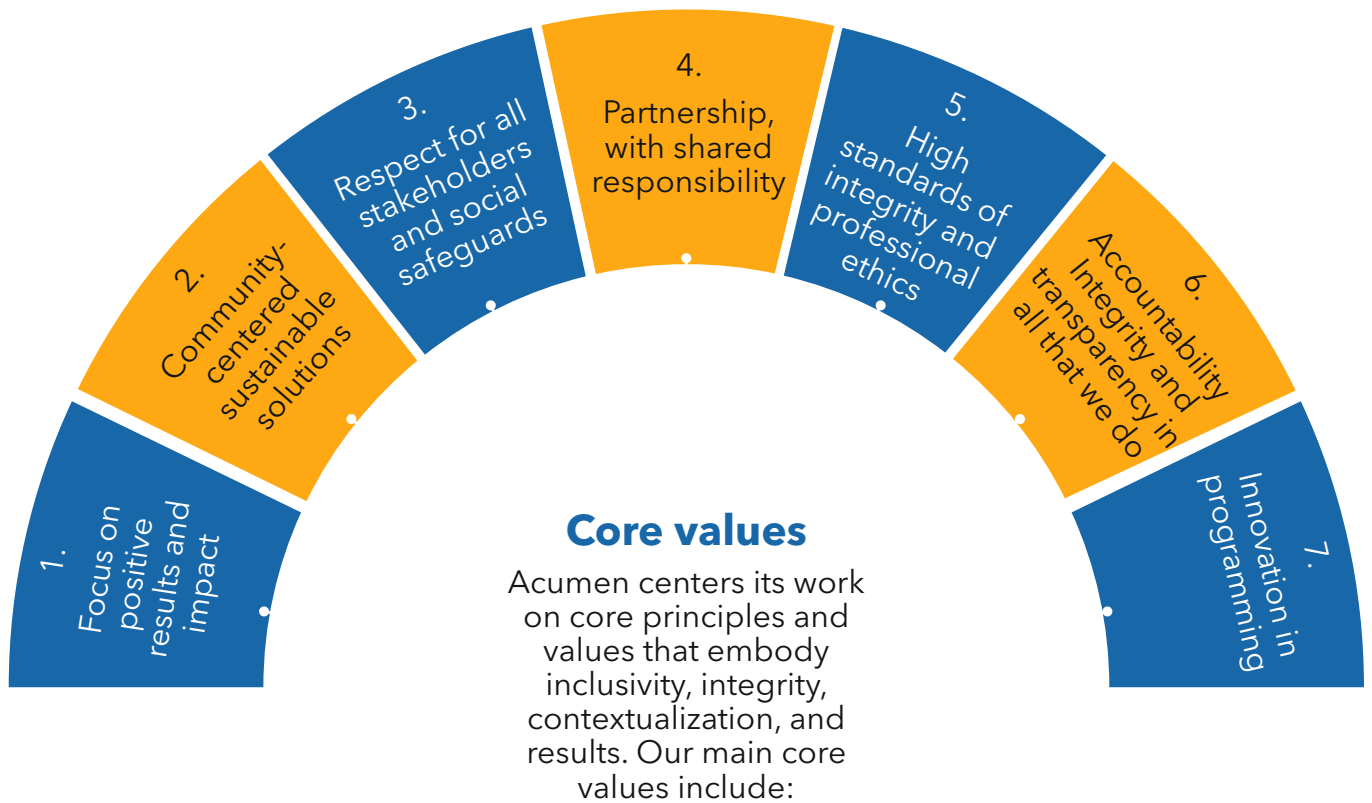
1.
Focus on positive results and impact

2.
Community-centered sustainable solutions

3.
Respect for all stakeholders and social safeguards

4.
Partnership, with shared responsibility

5.
High standards of integrity and professional ethics

6.
Accountability Integrity and transparency in all that we do

7.
Innovation in programming

Core values

Acumen centers its work on core principles and values that embody inclusivity, integrity, contextualization, and results. Our main core values include: